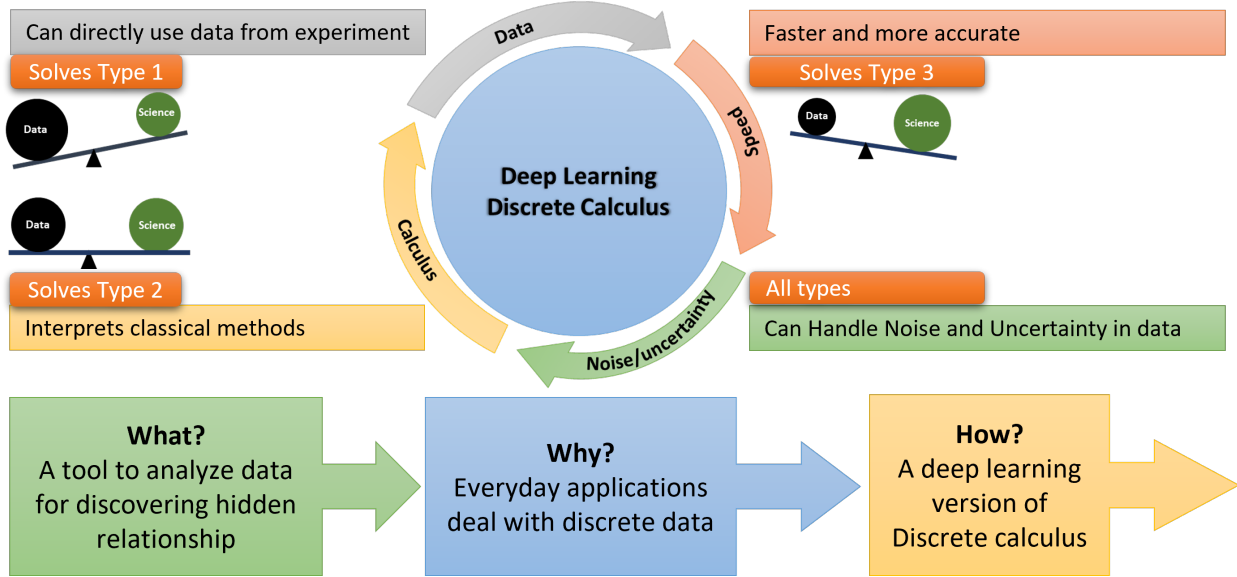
Can directly use data from experiment

Solves Type 1

Data

Science

Data

Science

Solves Type 2

Interprets classical methods

Data

Speed

Noise/uncertainty

Calculus

Deep Learning
Discrete Calculus

Faster and more accurate

Solves Type 3

Data

Science

All types

Can Handle Noise and Uncertainty in data

What?
A tool to analyze data for discovering hidden relationship

Why?
Everyday applications deal with discrete data

How?
A deep learning version of Discrete calculus